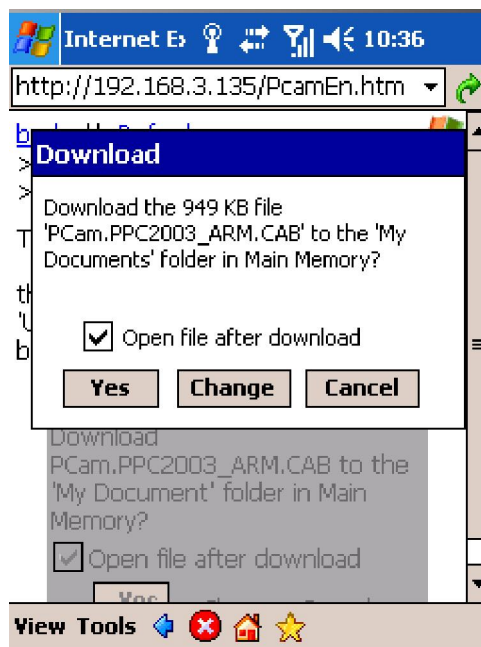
Internet E 10:36

http://192.168.3.135/PcamEn.htm

Download

Download the 949 KB file 'PCam.PPC2003_ARM.CAB' to the 'My Documents' folder in Main Memory?

Open file after download

Yes Change Cancel

Download PCam.PPC2003_ARM.CAB to the 'My Document' folder in Main Memory?

Open file after download

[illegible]

View Tools